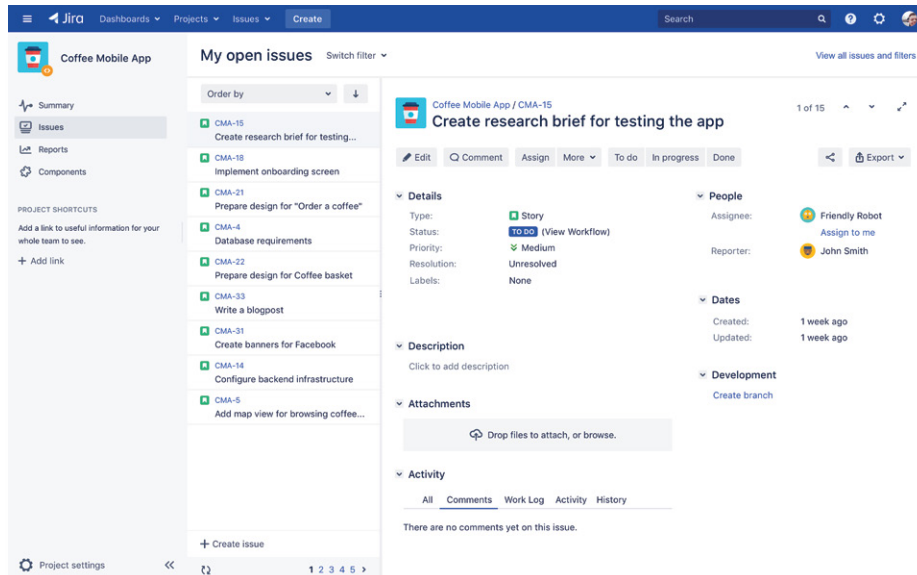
Jira Dashboards Projects Issues Create

Search

Coffee Mobile App

Summary
Issues
Reports
Components

PROJECT SHORTCUTS
Add a link to useful information for your whole team to see.
+ Add link

Project settings

My open issues Switch filter

View all issues and filters

Order by

CMA-15
Create research brief for testing...

CMA-18
Implement onboarding screen

CMA-21
Prepare design for "Order a coffee"

CMA-4
Database requirements

CMA-22
Prepare design for Coffee basket

CMA-33
Write a blogpost

CMA-31
Create banners for Facebook

CMA-14
Configure backend infrastructure

CMA-5
Add map view for browsing coffee...

+ Create issue

1 2 3 4 5 >

Coffee Mobile App / CMA-15
Create research brief for testing the app

1 of 15

Edit Comment Assign More To do In progress Done

Export

Details
Type: Story
Status: TO DO (View Workflow)
Priority: Medium
Resolution: Unresolved
Labels: None

People
Assignee: Friendly Robot
Assign to me
Reporter: John Smith

Dates
Created: 1 week ago
Updated: 1 week ago

Development
Create branch

Description
Click to add description

Attachments
Drop files to attach, or browse.

Activity
All Comments Work Log Activity History
There are no comments yet on this issue.